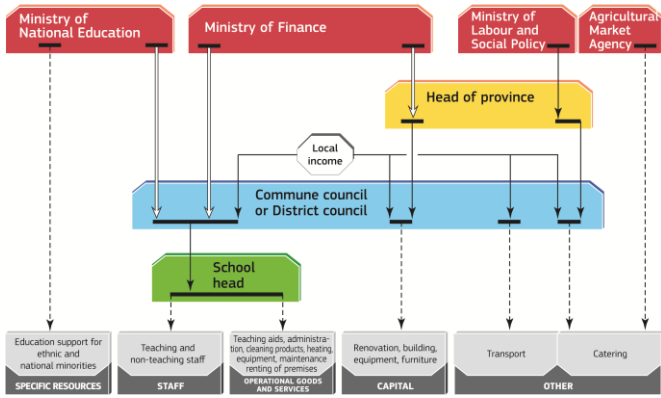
Ministry of National Education

Ministry of Finance

Ministry of Labour and Social Policy

Agricultural Market Agency

Head of province

Local income

Commune council or District council

School head

Education support for ethnic and national minorities

SPECIFIC RESOURCES

Teaching and non-teaching staff

STAFF

Teaching aids, administration, cleaning products, heating, equipment, maintenance renting of premises

OPERATIONAL GOODS AND SERVICES

Renovation, building, equipment, furniture

CAPITAL

Transport

Catering

OTHER